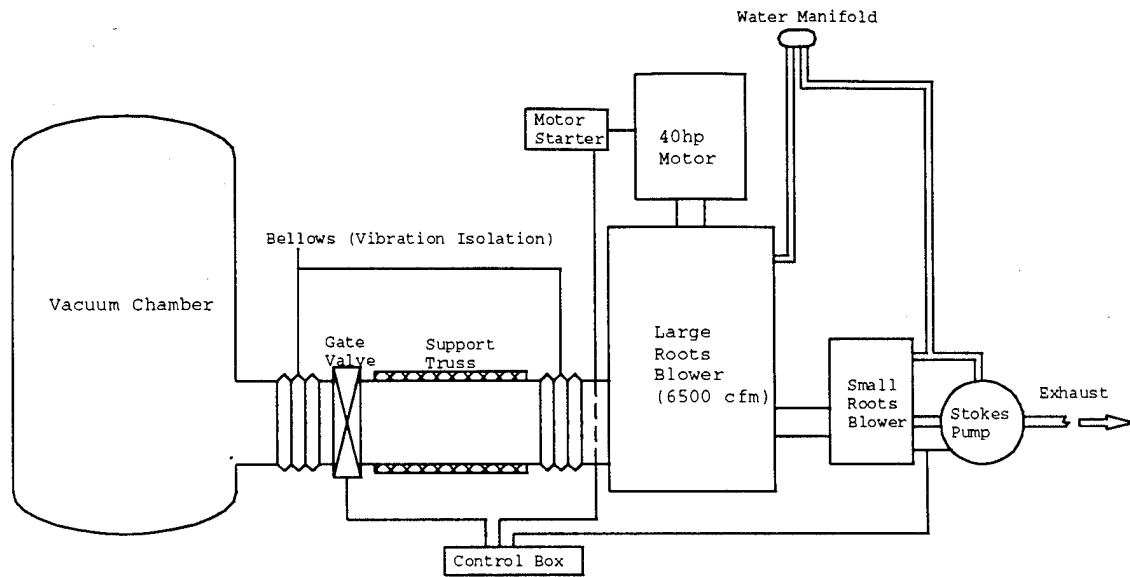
Water Manifold

Motor Starter

40hp Motor

Bellows (Vibration Isolation)

Vacuum Chamber

Gate Valve

Support Truss

Large Roots Blower (6500 cfm)

Small Roots Blower

Stokes Pump

Exhaust

Control Box